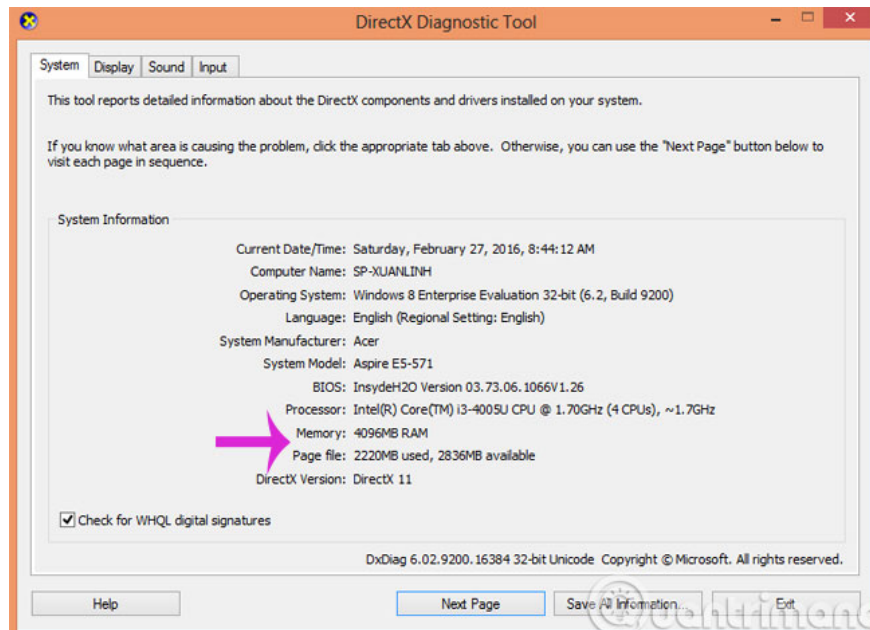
DirectX Diagnostic Tool

System | Display | Sound | Input

This tool reports detailed information about the DirectX components and drivers installed on your system.

If you know what area is causing the problem, click the appropriate tab above. Otherwise, you can use the "Next Page" button below to visit each page in sequence.

System Information

Current Date/Time: Saturday, February 27, 2016, 8:44:12 AM
Computer Name: SP-XUANLINH
Operating System: Windows 8 Enterprise Evaluation 32-bit (6.2, Build 9200)
Language: English (Regional Setting: English)
System Manufacturer: Acer
System Model: Aspire E5-571
BIOS: InsydeH2O Version 03.73.06.1066V1.26
Processor: Intel(R) Core(TM) i3-4005U CPU @ 1.70GHz (4 CPUs), ~1.7GHz
Memory: 4096MB RAM
Page file: 2220MB used, 2836MB available
DirectX Version: DirectX 11

Check for WHQL digital signatures

DxDiag 6.02.9200.16384 32-bit Unicode Copyright © Microsoft. All rights reserved.

Help | Next Page | Save All Information... | Exit